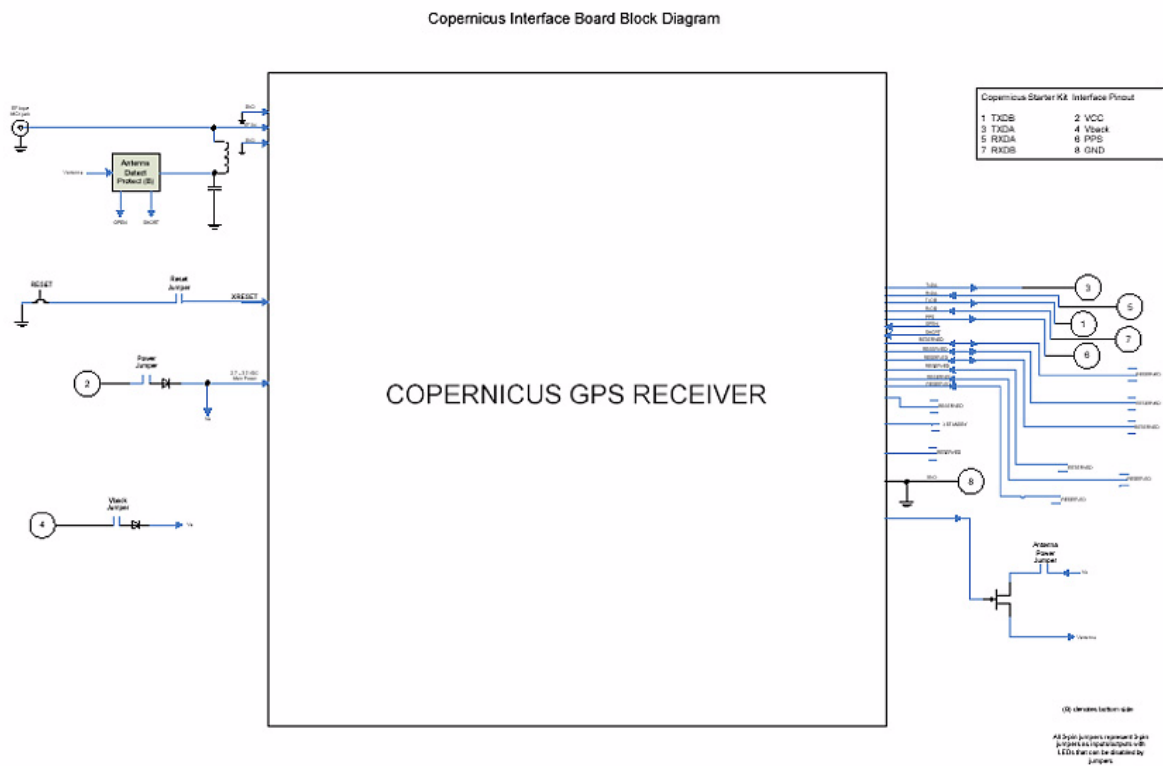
Copernicus Interface Board Block Diagram

| Copernicus Starter Kit Interface Pinout | |
|---|---|
| 1 TXDB | 2 VCC |
| 3 TXDA | 4 Vback |
| 5 RXDA | 6 PPS |
| 7 RXDB | 8 GND |

Antenna Detect Protect (B)

OPEN SHORT

RESET

Reset Jumper

XRESET

Power Jumper

2

Vback Jumper

4

COPERNICUS GPS RECEIVER

3
5
1
7
6
8

RESERVED
RESERVED
RESERVED
RESERVED
RESERVED
RESERVED
RESERVED

GND

Antenna Power Jumper

(B) denotes bottom side

All 3-pin jumpers represent 3-pin jumpers as inputs/outputs with LEDs that can be disabled by jumpers.